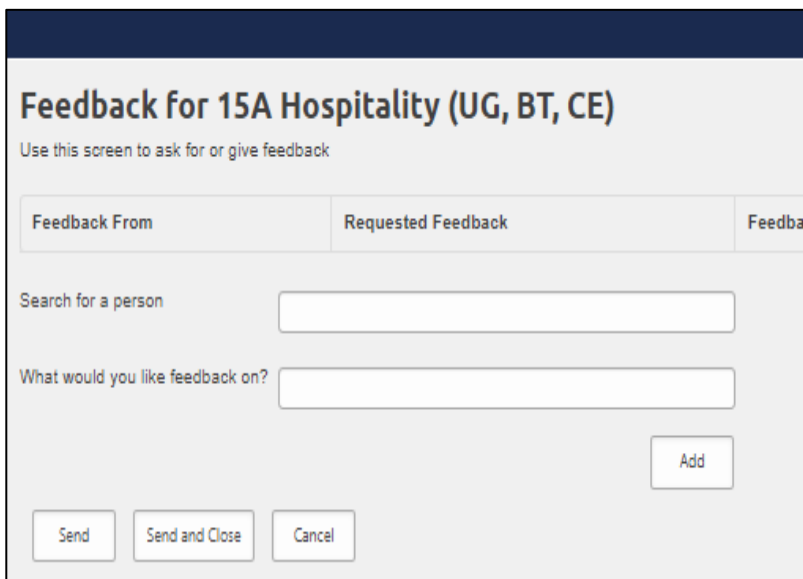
Feedback for 15A Hospitality (UG, BT, CE)

Use this screen to ask for or give feedback

| Feedback From | Requested Feedback | Feedba |
|---|---|---|

Search for a person

What would you like feedback on?

Add

Send

Send and Close

Cancel